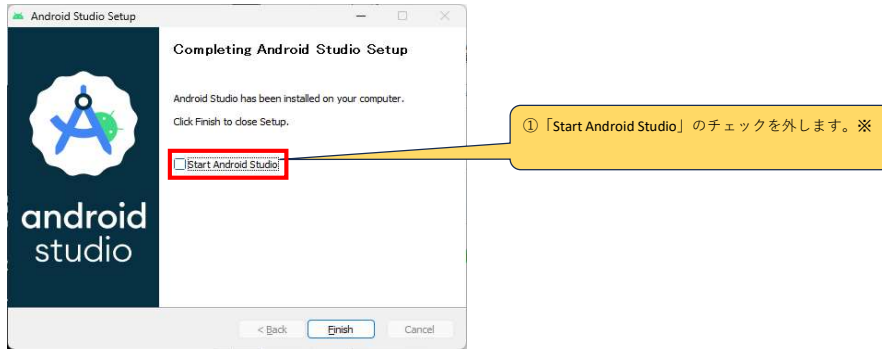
Android Studio Setup

Completing Android Studio Setup

Android Studio has been installed on your computer.

Click Finish to close Setup.

Start Android Studio

android studio

< Back

Finish

Cancel

①「Start Android Studio」のチェックを外します。※